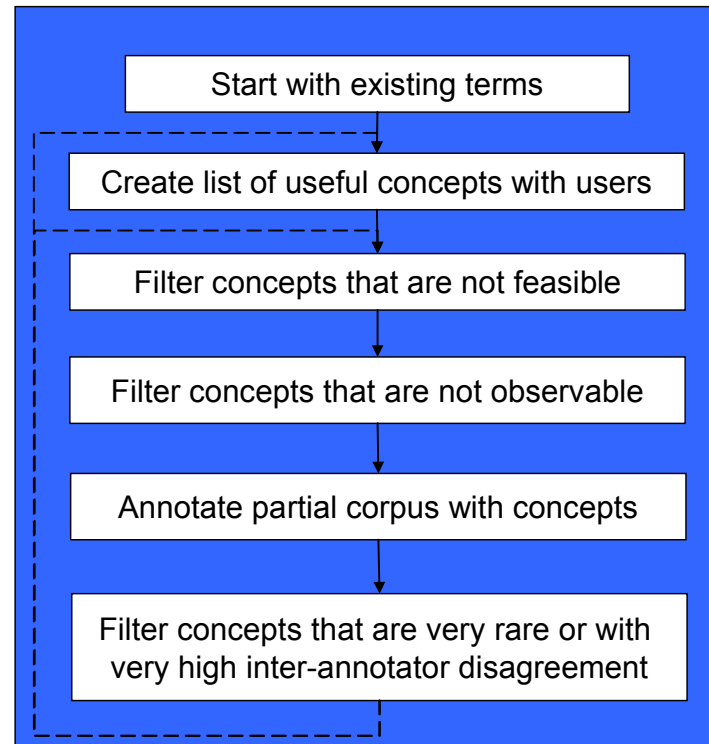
Start with existing terms

Create list of useful concepts with users

Filter concepts that are not feasible

Filter concepts that are not observable

Annotate partial corpus with concepts

Filter concepts that are very rare or with very high inter-annotator disagreement